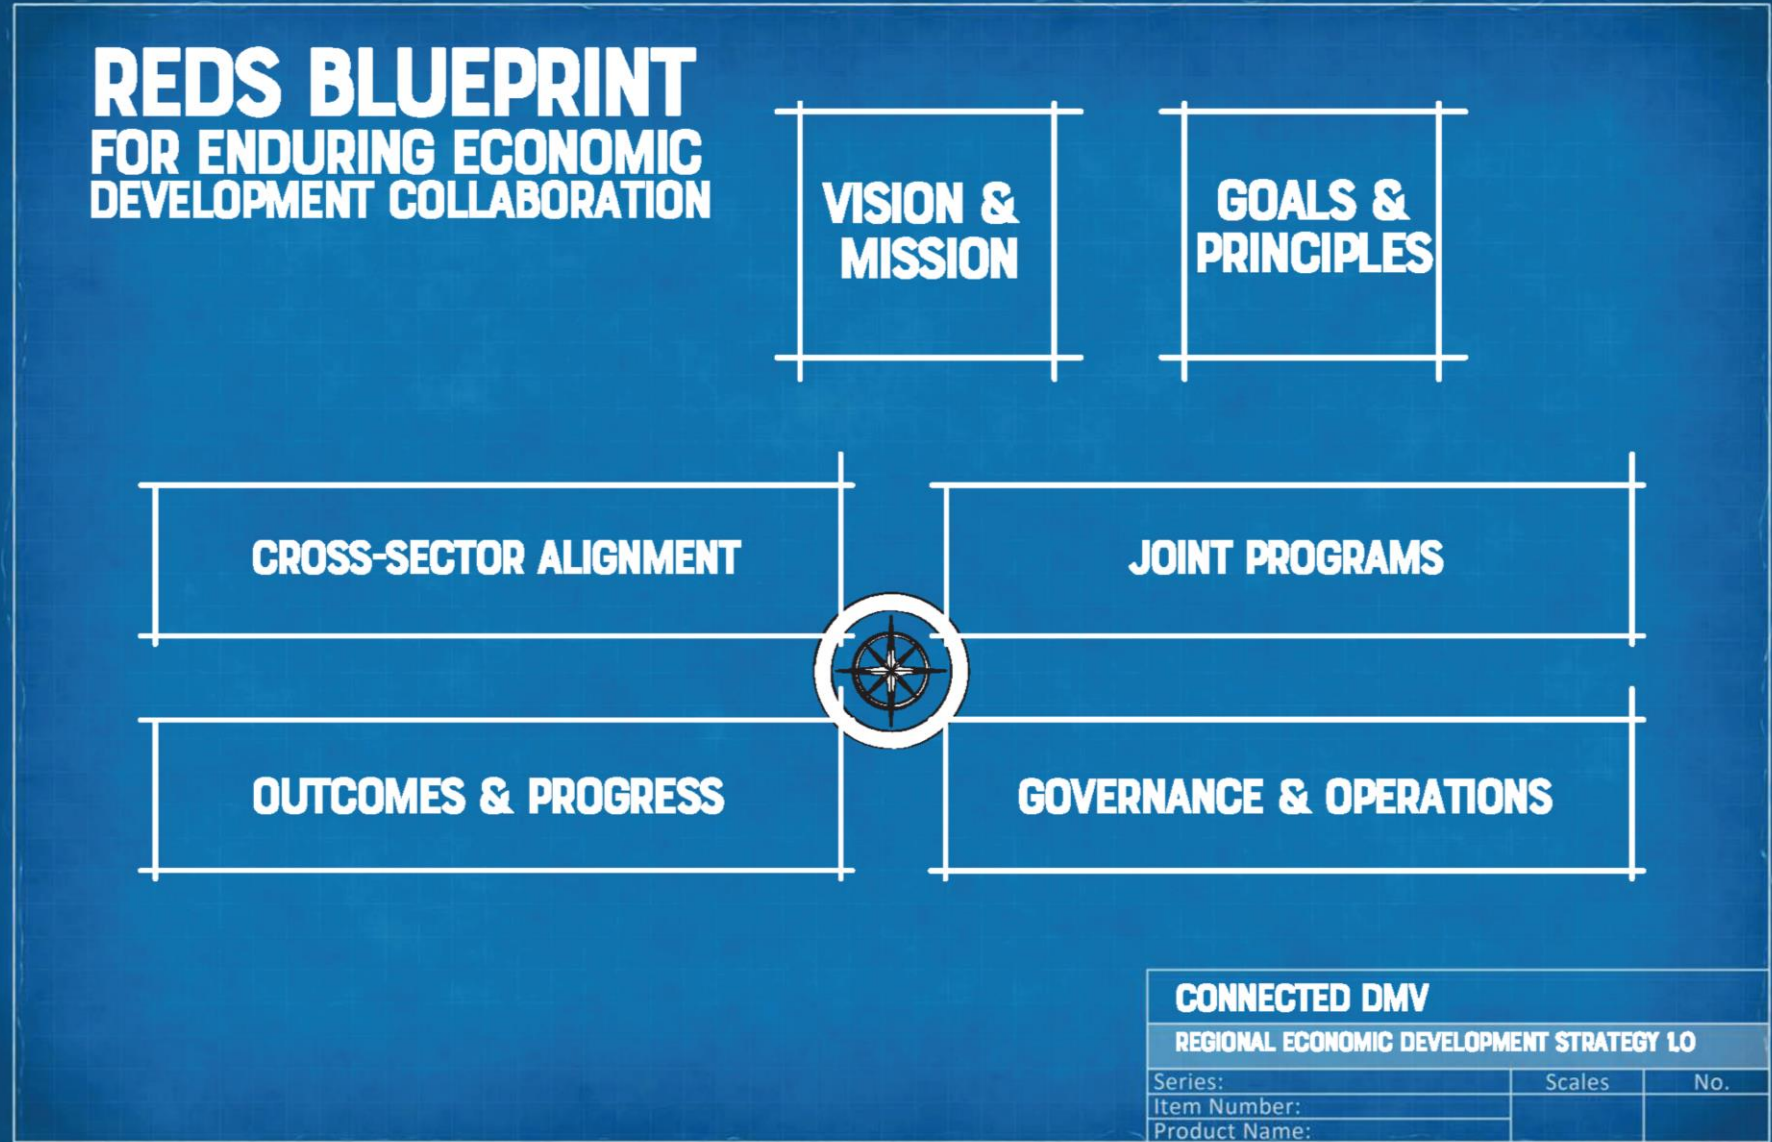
REDS BLUEPRINT
FOR ENDURING ECONOMIC DEVELOPMENT COLLABORATION

VISION & MISSION

GOALS & PRINCIPLES

CROSS-SECTOR ALIGNMENT

JOINT PROGRAMS

OUTCOMES & PROGRESS

GOVERNANCE & OPERATIONS

CONNECTED DMV

REGIONAL ECONOMIC DEVELOPMENT STRATEGY 1.0

| Series: | Scales | No. |
|---|---|---|
| Item Number: | | |
| Product Name: | | |